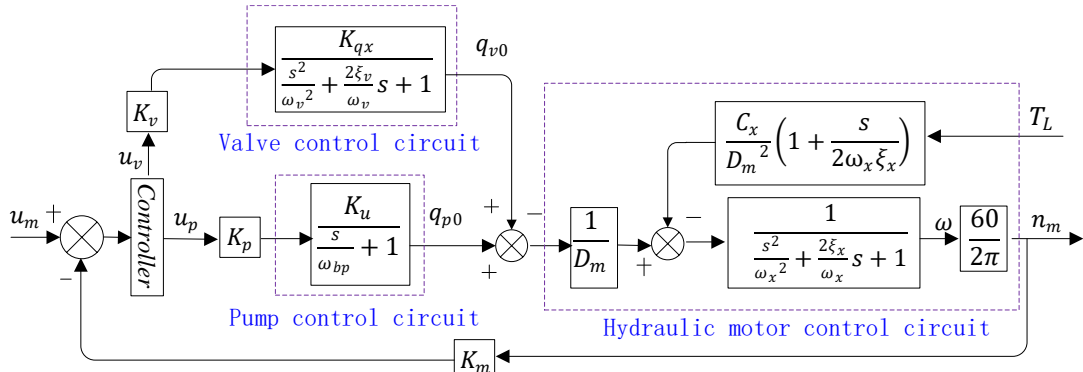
$\frac{K_{qx}}{\frac{s^2}{{\omega_v}^2}+\frac{2\xi_v}{\omega_v}s+1}$

$q_{v0}$

$K_v$

Valve control circuit

$\frac{C_x}{{D_m}^2}\left(1+\frac{s}{2\omega_x\xi_x}\right)$

$T_L$

$u_v$

$u_m$ +

Controller

$u_p$

$K_p$

$\frac{K_u}{\frac{s}{\omega_{bp}}+1}$

$q_{p0}$

+ −

+

$\frac{1}{D_m}$

−

+

$\frac{1}{\frac{s^2}{{\omega_x}^2}+\frac{2\xi_x}{\omega_x}s+1}$

$\omega$

$\frac{60}{2\pi}$

$n_m$

−

Pump control circuit

Hydraulic motor control circuit

$K_m$